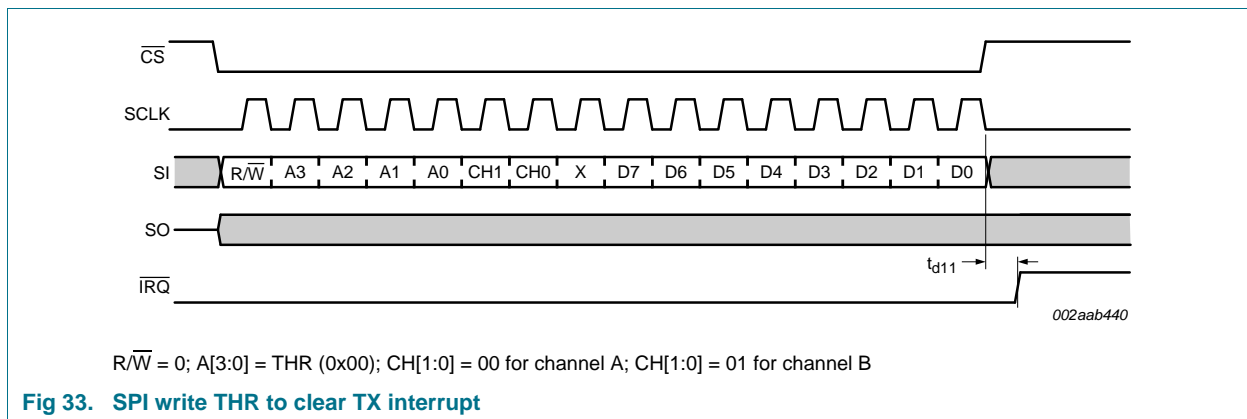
$\overline{CS}$

SCLK

SI $R/\overline{W}$ A3 A2 A1 A0 CH1 CH0 X D7 D6 D5 D4 D3 D2 D1 D0

SO

$t_{d11}$

$\overline{IRQ}$

002aab440

$R/\overline{W}$ = 0; A[3:0] = THR (0x00); CH[1:0] = 00 for channel A; CH[1:0] = 01 for channel B

**Fig 33. SPI write THR to clear TX interrupt**